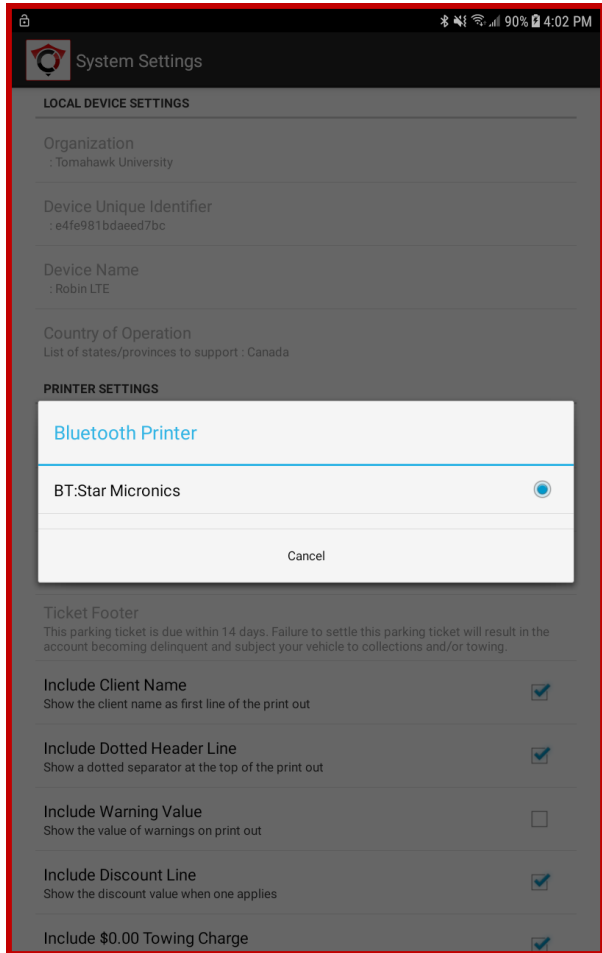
90% 4:02 PM

System Settings

LOCAL DEVICE SETTINGS

Organization
: Tomahawk University

Device Unique Identifier
: e4fe981bdaeed7bc

Device Name
: Robin LTE

Country of Operation
List of states/provinces to support : Canada

PRINTER SETTINGS

Bluetooth Printer

BT:Star Micronics

Cancel

Ticket Footer
This parking ticket is due within 14 days. Failure to settle this parking ticket will result in the account becoming delinquent and subject your vehicle to collections and/or towing.

Include Client Name
Show the client name as first line of the print out

Include Dotted Header Line
Show a dotted separator at the top of the print out

Include Warning Value
Show the value of warnings on print out

Include Discount Line
Show the discount value when one applies

Include $0.00 Towing Charge